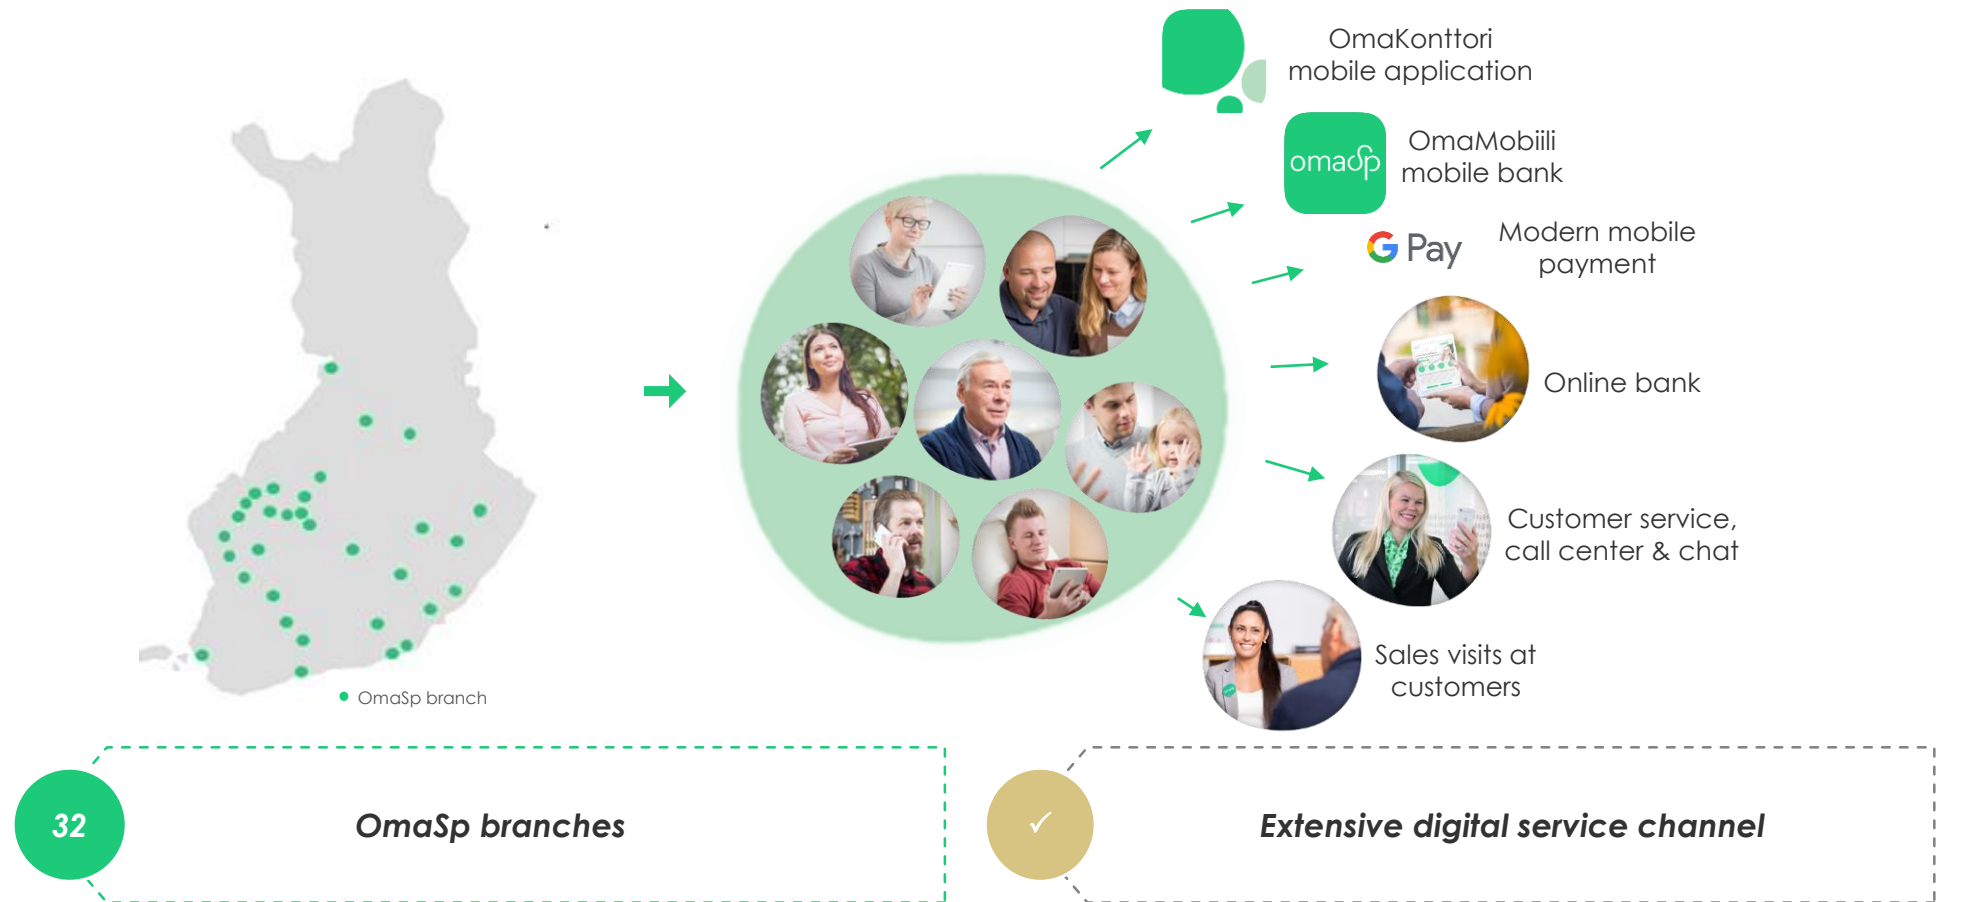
OmaKonttori mobile application

omaSp

OmaMobiili mobile bank

G Pay

Modern mobile payment

Online bank

Customer service, call center & chat

Sales visits at customers

OmaSp branch

32

OmaSp branches

✓

Extensive digital service channel